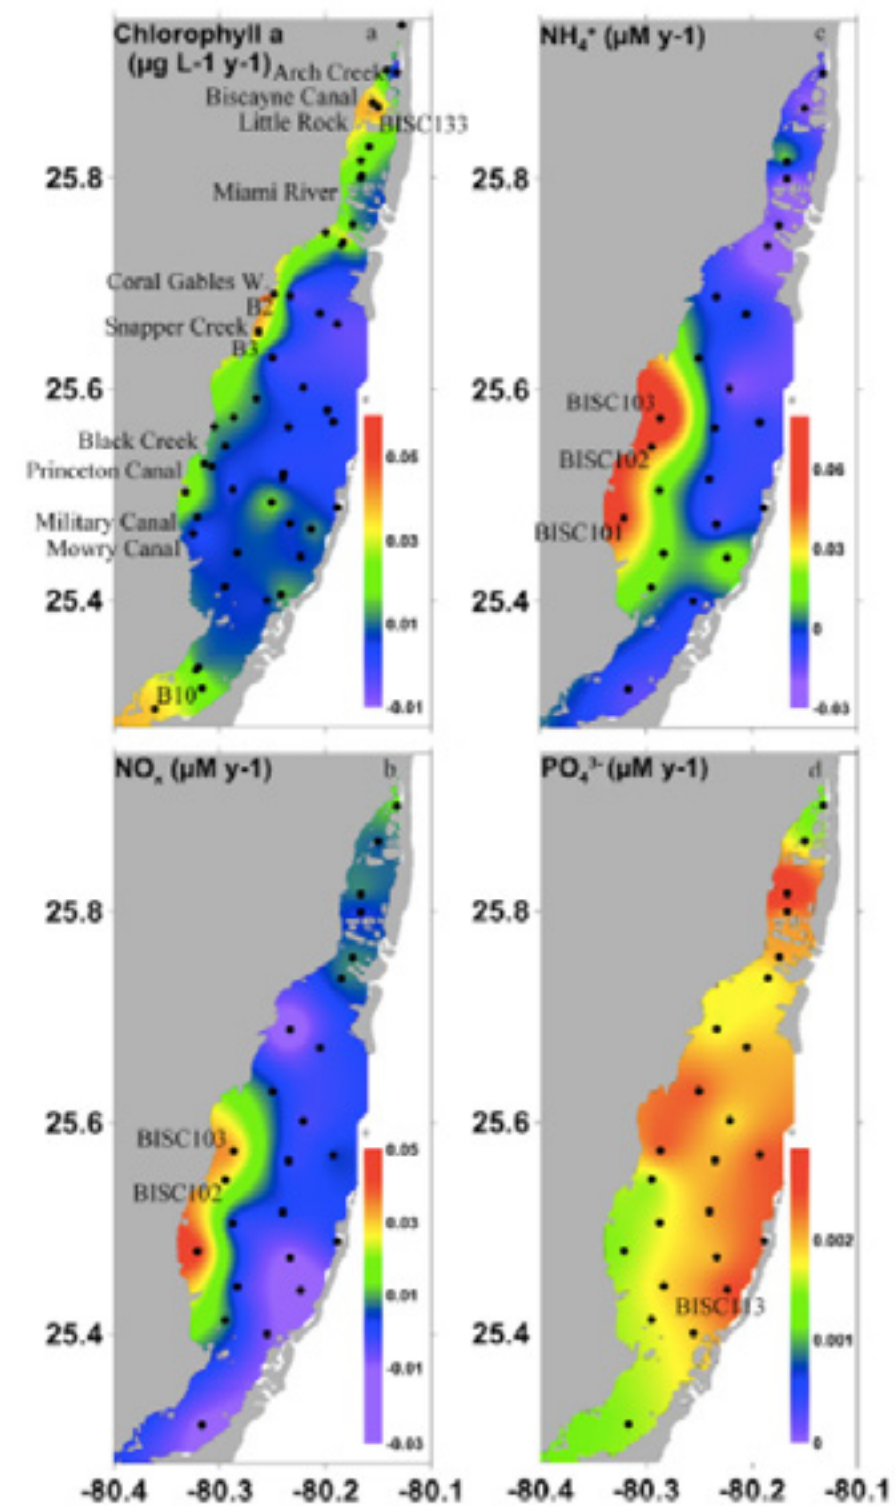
Chlorophyll a (µg L-1 y-1) a
Arch Creek
Biscayne Canal
Little Rock
BISC133
Miami River
Coral Gables W.
B2
Snapper Creek
B3
Black Creek
Princeton Canal
Military Canal
Mowry Canal
B10
25.8
25.6
25.4
0.06
0.03
0.01
-0.01

$NH_4^+$ (µM y-1) c
BISC103
BISC102
BISC101
25.8
25.6
25.4
0.06
0.03
0
-0.03

$NO_x$ (µM y-1) b
BISC103
BISC102
25.8
25.6
25.4
0.05
0.03
0.01
-0.01
-0.03

$PO_4^{3-}$ (µM y-1) d
BISC113
25.8
25.6
25.4
0.002
0.001
0

-80.4 -80.3 -80.2 -80.1
-80.4 -80.3 -80.2 -80.1